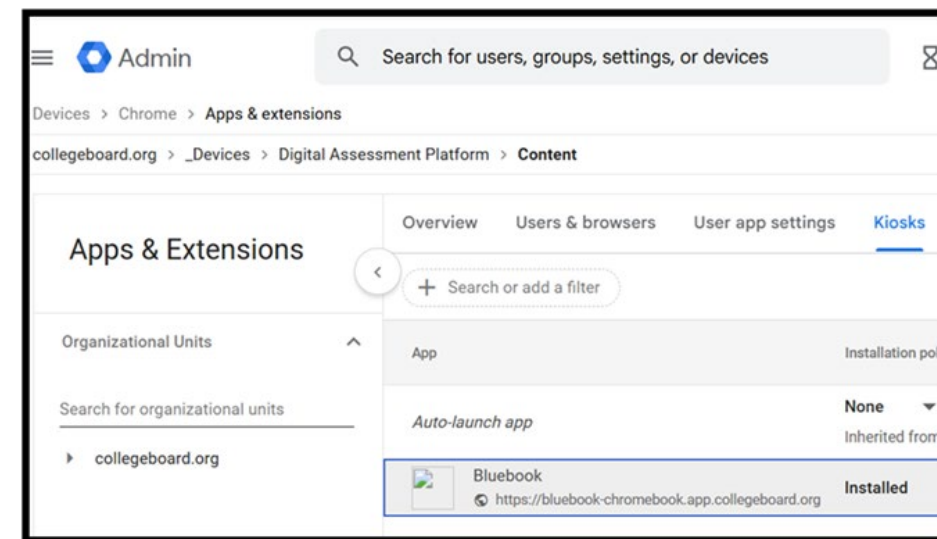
Admin

Search for users, groups, settings, or devices

Devices > Chrome > Apps & extensions

collegeboard.org > _Devices > Digital Assessment Platform > Content

Apps & Extensions

Overview Users & browsers User app settings Kiosks

+ Search or add a filter

Organizational Units

Search for organizational units

collegeboard.org

App

Installation po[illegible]

Auto-launch app

None

Inherited from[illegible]

Bluebook

https://bluebook-chromebook.app.collegeboard.org

Installed